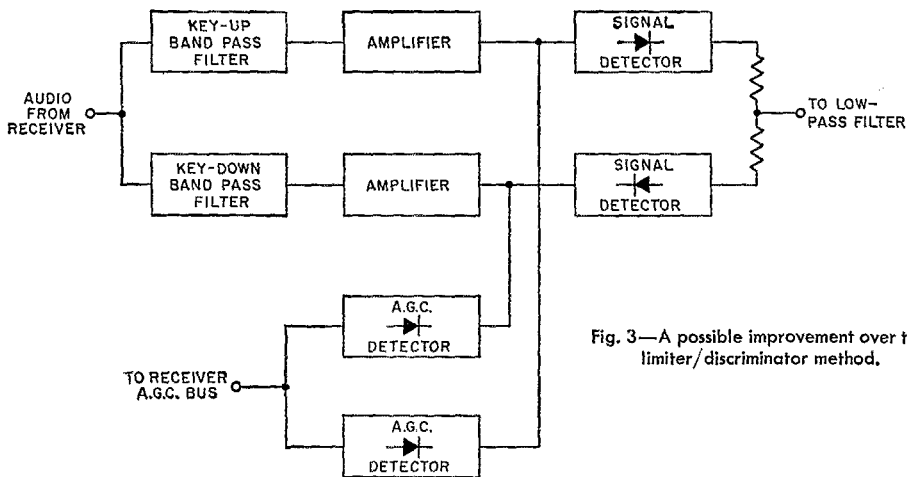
KEY-UP BAND PASS FILTER

AMPLIFIER

SIGNAL DETECTOR

AUDIO FROM RECEIVER

TO LOW-PASS FILTER

KEY-DOWN BAND PASS FILTER

AMPLIFIER

SIGNAL DETECTOR

A.G.C. DETECTOR

TO RECEIVER A.G.C. BUS

A.G.C. DETECTOR

Fig. 3—A possible improvement over t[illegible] limiter/discriminator method.